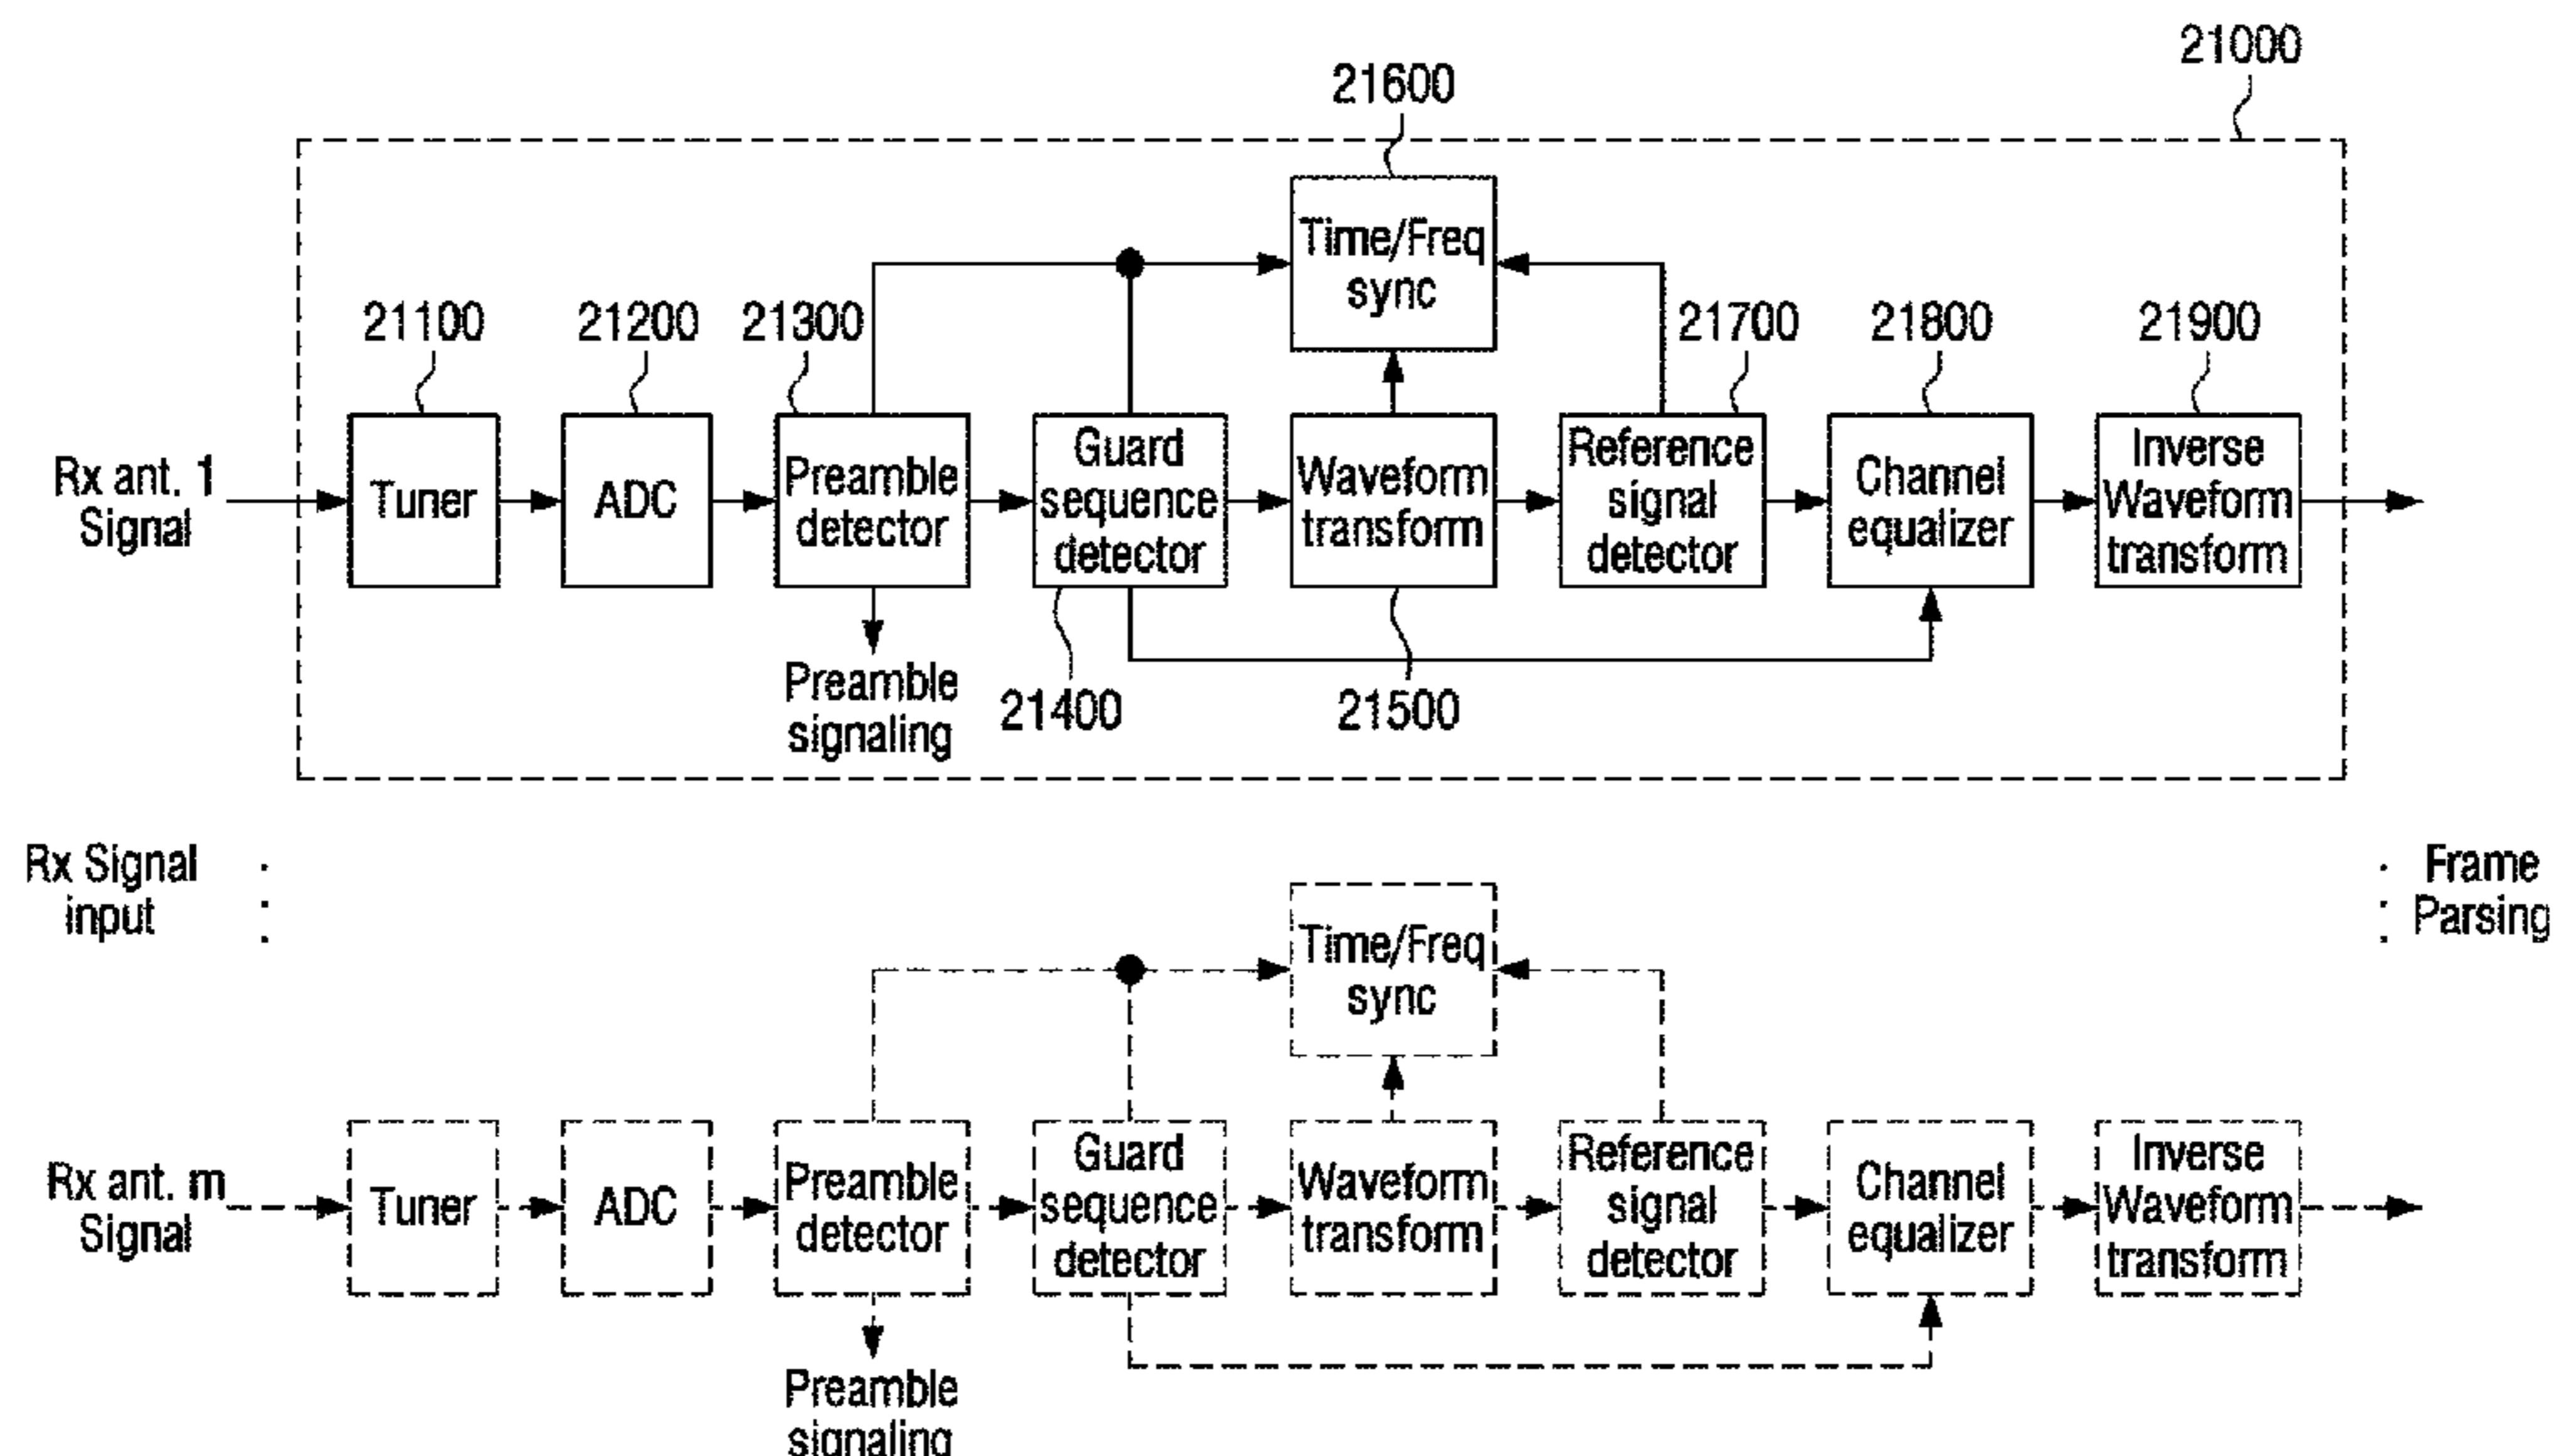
21000

21600

Time/Freq sync

21100 21200 21300 21700 21800 21900

Rx ant. 1 Signal

Tuner

ADC

Preamble detector

Guard sequence detector

Waveform transform

Reference signal detector

Channel equalizer

Inverse Waveform transform

Preamble signaling

21400

21500

Rx Signal input

Frame Parsing

Time/Freq sync

Rx ant. m Signal

Tuner

ADC

Preamble detector

Guard sequence detector

Waveform transform

Reference signal detector

Channel equalizer

Inverse Waveform transform

Preamble signaling